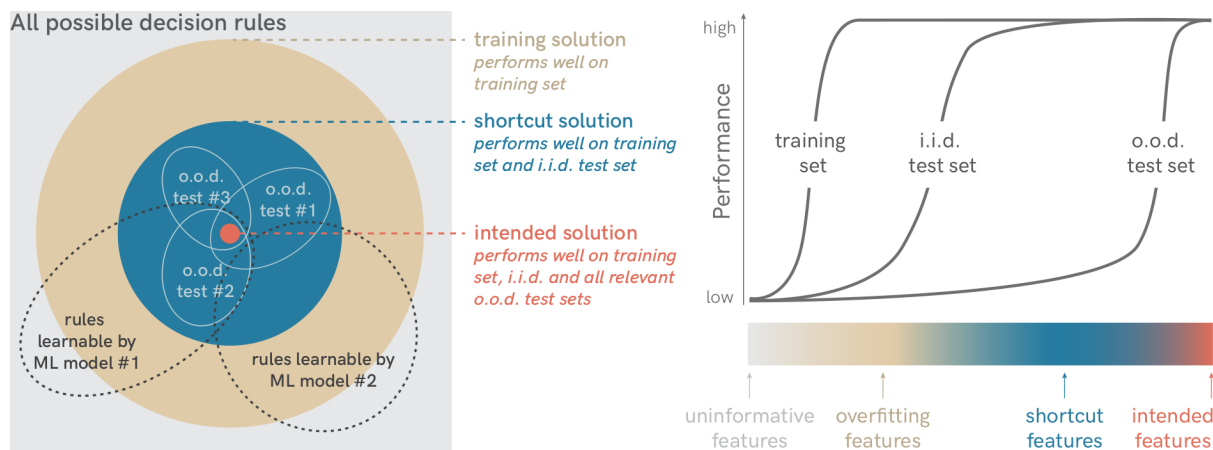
All possible decision rules

o.o.d. test #3

o.o.d. test #1

o.o.d. test #2

rules learnable by ML model #1

rules learnable by ML model #2

training solution
performs well on training set

shortcut solution
performs well on training set and i.i.d. test set

intended solution
performs well on training set, i.i.d. and all relevant o.o.d. test sets

high

Performance

low

training set

i.i.d. test set

o.o.d. test set

uninformative features

overfitting features

shortcut features

intended features